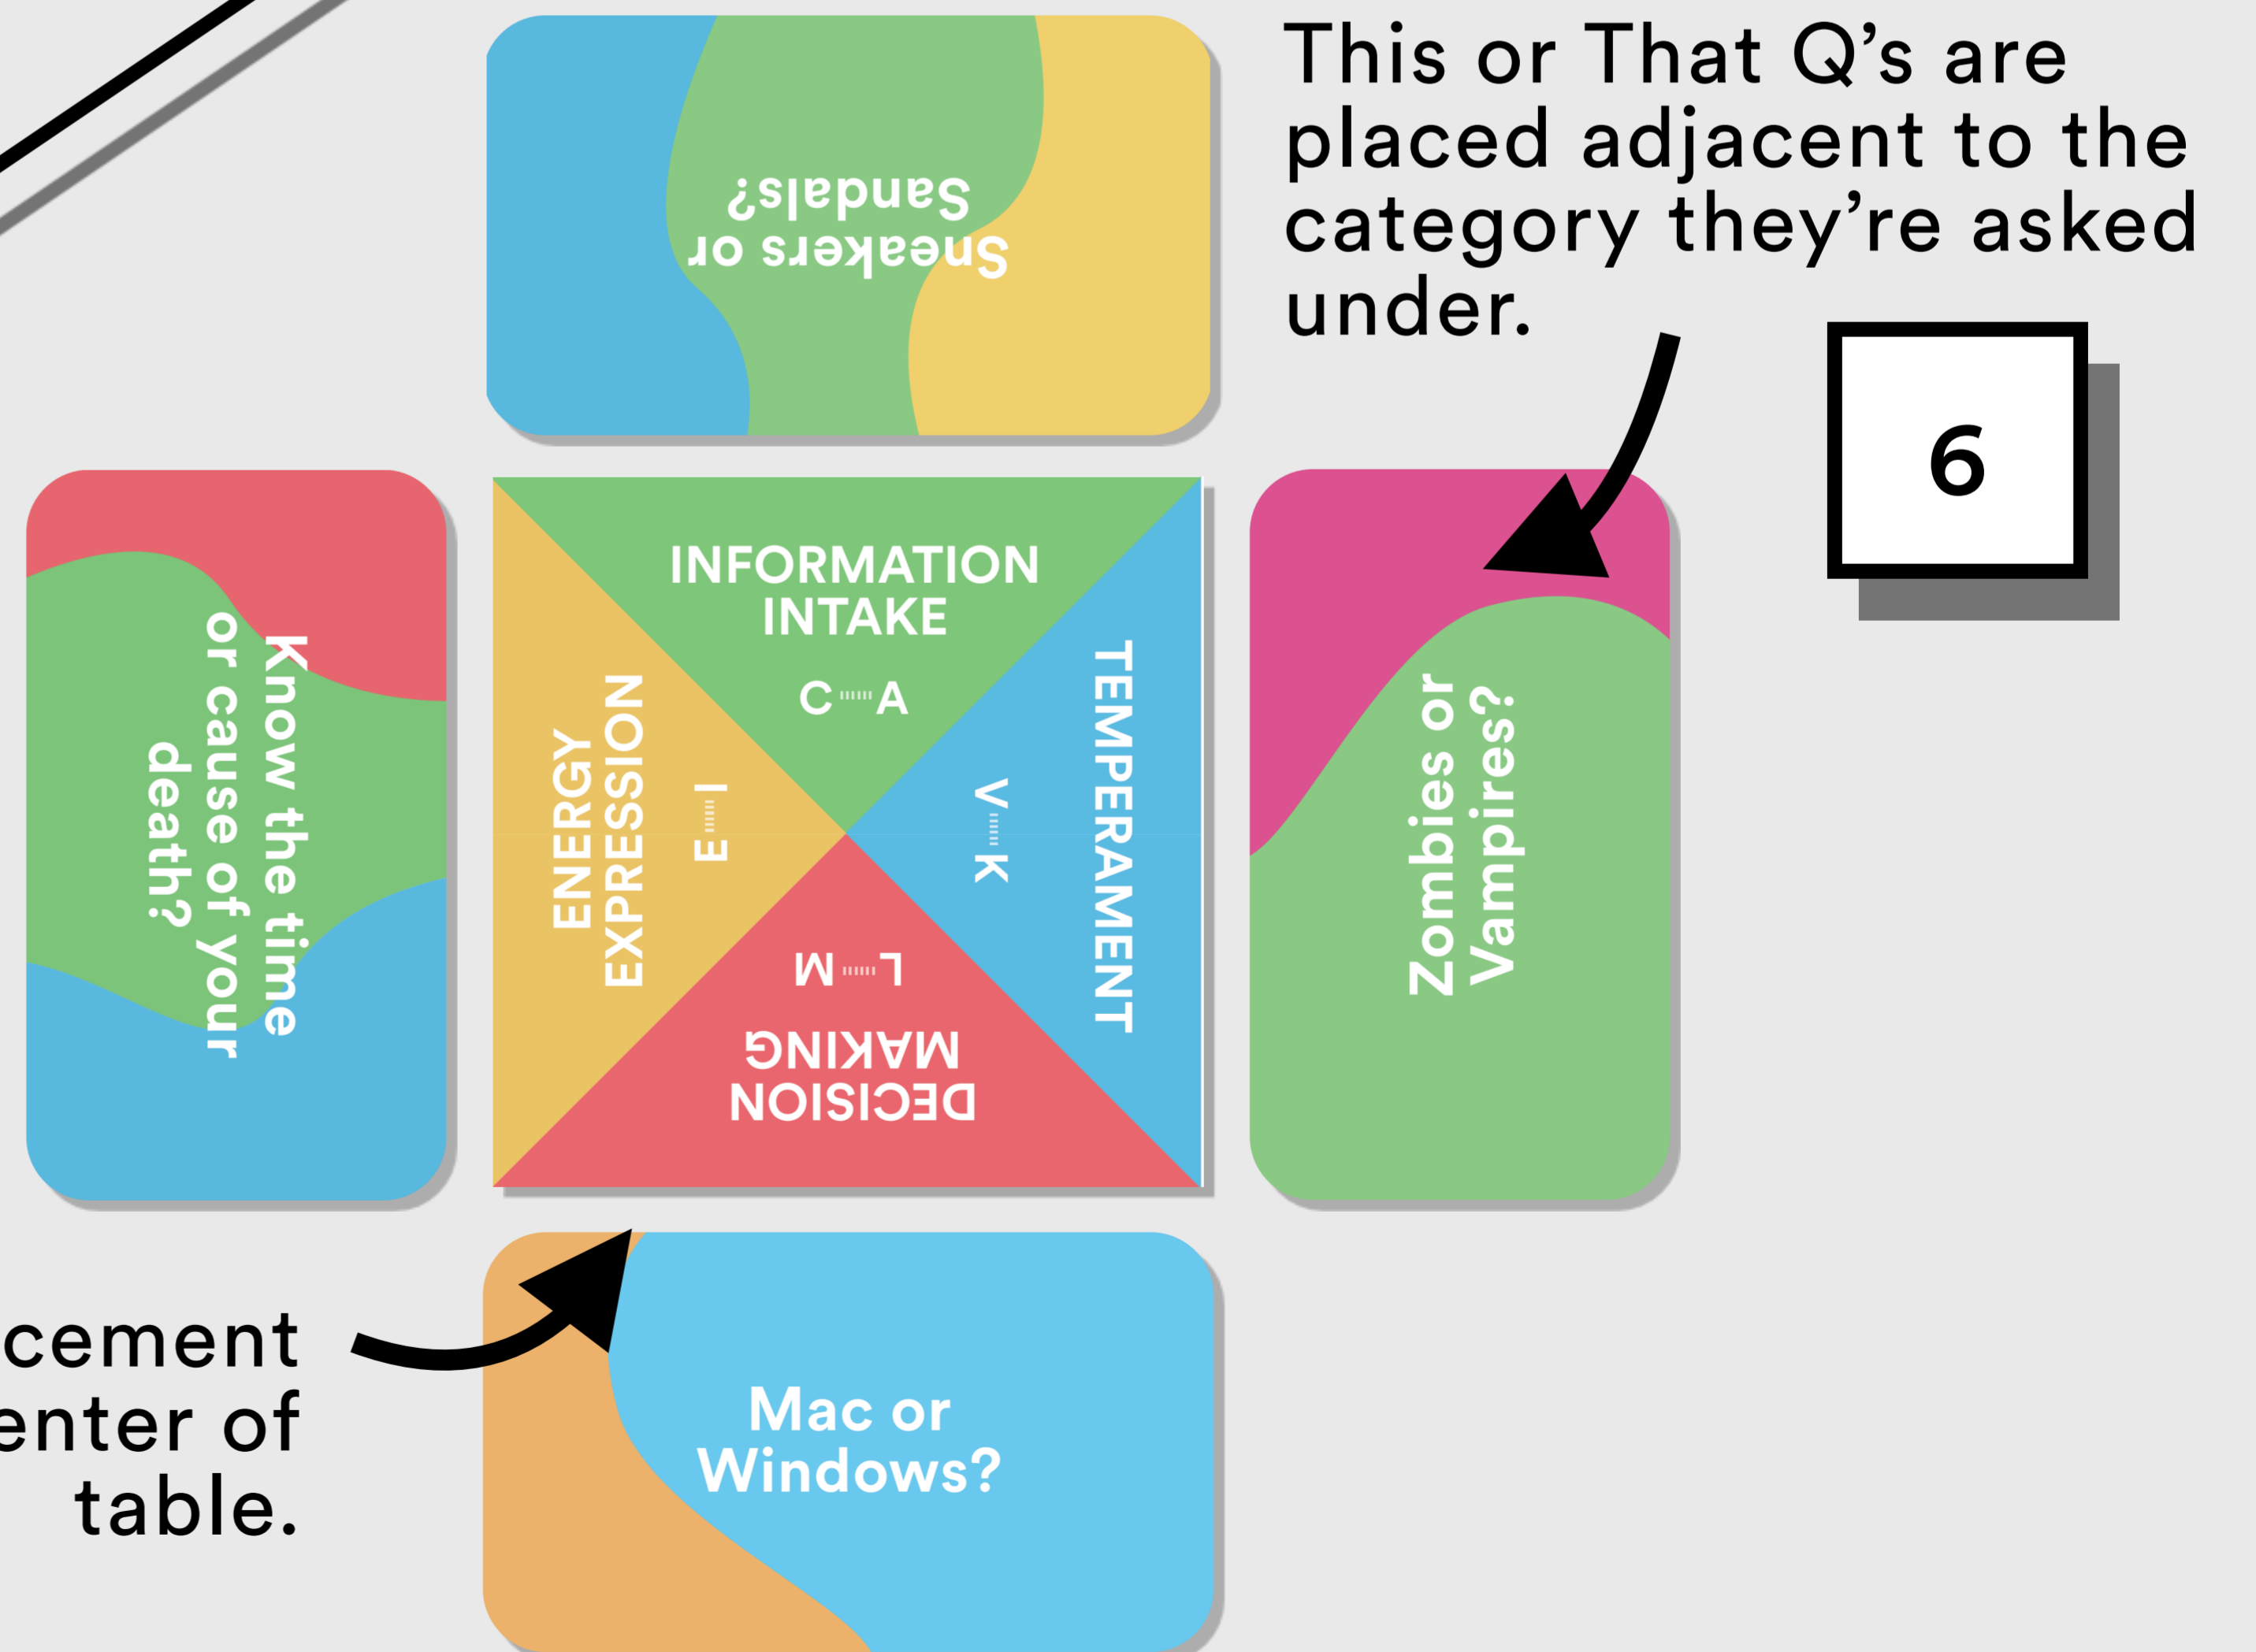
This or That Q's are placed adjacent to the category they're asked under.

6

Sneakers or Sandals?

Know the time or cause of your death?

INFORMATION INTAKE

C A

ENERGY EXPRESSION

E I

TEMPERAMENT

V K

L M

DECISION MAKING

Zombies or Vampires?

cement enter of table.

Mac or Windows?